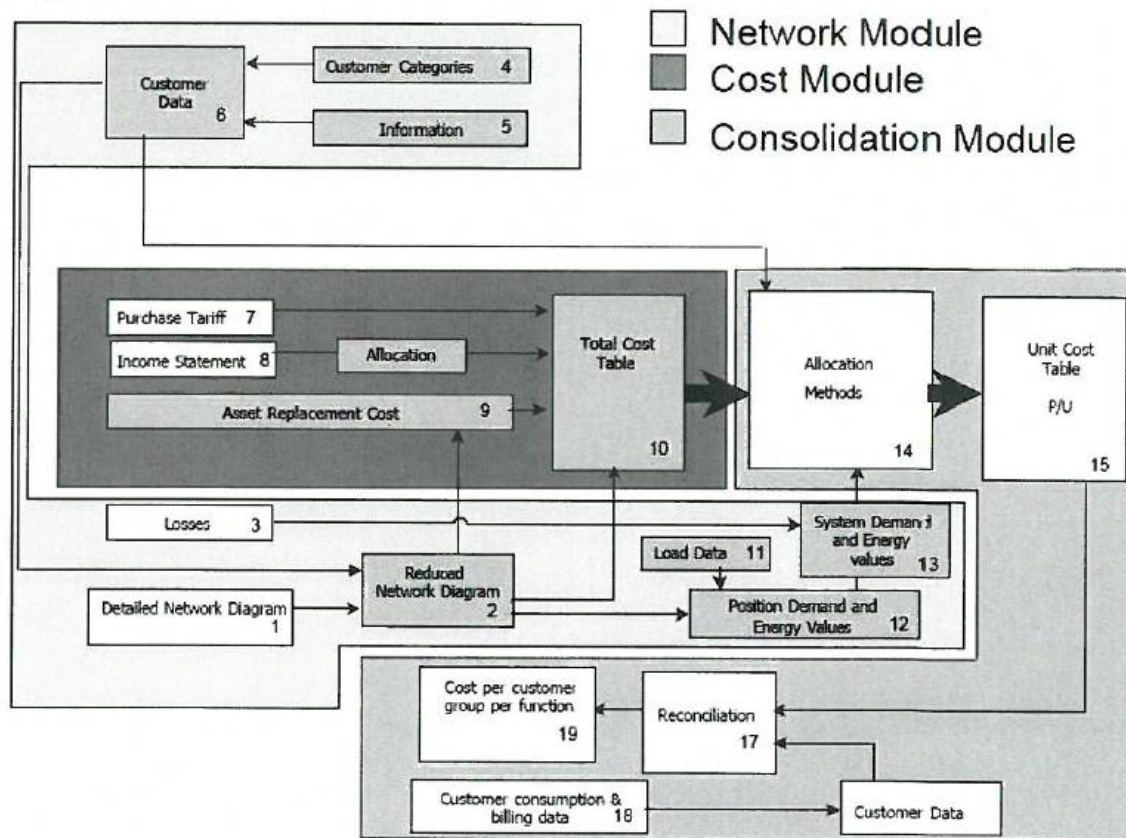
Network Module
Cost Module
Consolidation Module

Customer Data 6
Customer Categories 4
Information 5

Purchase Tariff 7
Income Statement 8
Allocation
Asset Replacement Cost 9
Total Cost Table 10

Allocation Methods 14
Unit Cost Table P/U 15

Losses 3
System Demand and Energy values 13
Load Data 11
Reduced Network Diagram 2
Detailed Network Diagram 1
Position Demand and Energy Values 12

Cost per customer group per function 19
Reconciliation 17
Customer consumption & billing data 18
Customer Data